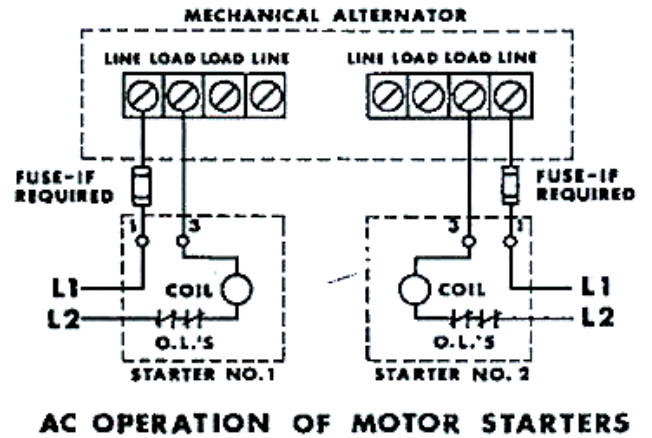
MECHANICAL ALTERNATOR

LINE LOAD LOAD LINE

LINE LOAD LOAD LINE

FUSE-IF REQUIRED

FUSE-IF REQUIRED

1 3

3 1

L1

COIL

L2

O.L.'S

STARTER NO.1

COIL

L1

L2

O.L.'S

STARTER NO. 2

AC OPERATION OF MOTOR STARTERS